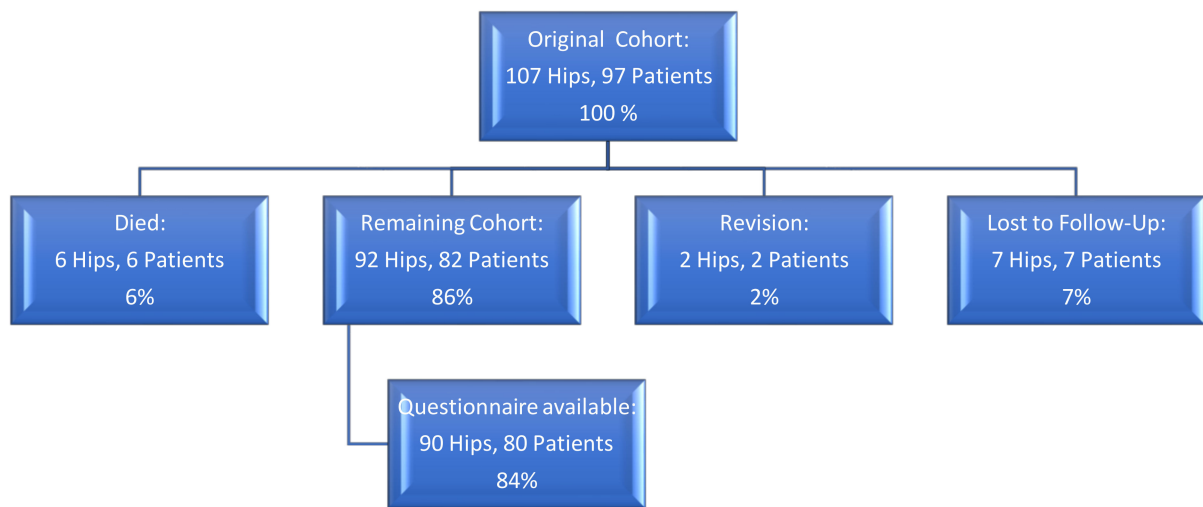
Original Cohort:
107 Hips, 97 Patients
100 %

Died:
6 Hips, 6 Patients
6%

Remaining Cohort:
92 Hips, 82 Patients
86%

Revision:
2 Hips, 2 Patients
2%

Lost to Follow-Up:
7 Hips, 7 Patients
7%

Questionnaire available:
90 Hips, 80 Patients
84%